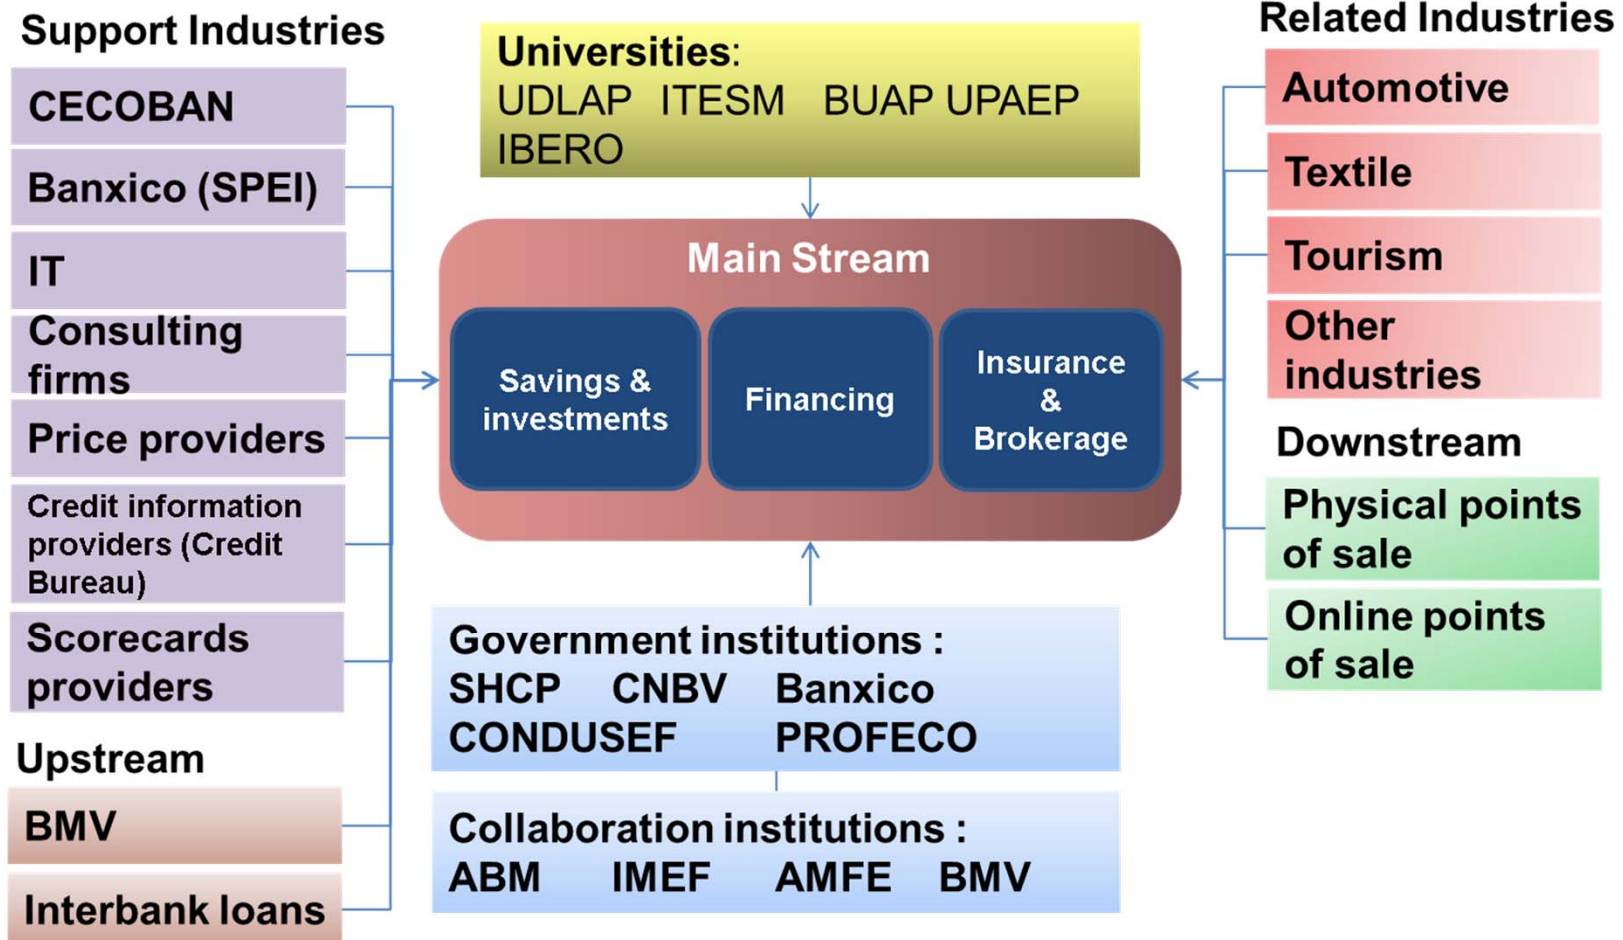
Support Industries

CECOBAN

Banxico (SPEI)

IT

Consulting firms

Price providers

Credit information providers (Credit Bureau)

Scorecards providers

Upstream

BMV

Interbank loans

Universities:
UDLAP ITESM BUAP UPAEP
IBERO

Main Stream

Savings & investments

Financing

Insurance & Brokerage

Government institutions :
SHCP CNBV Banxico
CONDUSEF PROFECO

Collaboration institutions :
ABM IMEF AMFE BMV

Related Industries

Automotive

Textile

Tourism

Other industries

Downstream

Physical points of sale

Online points of sale